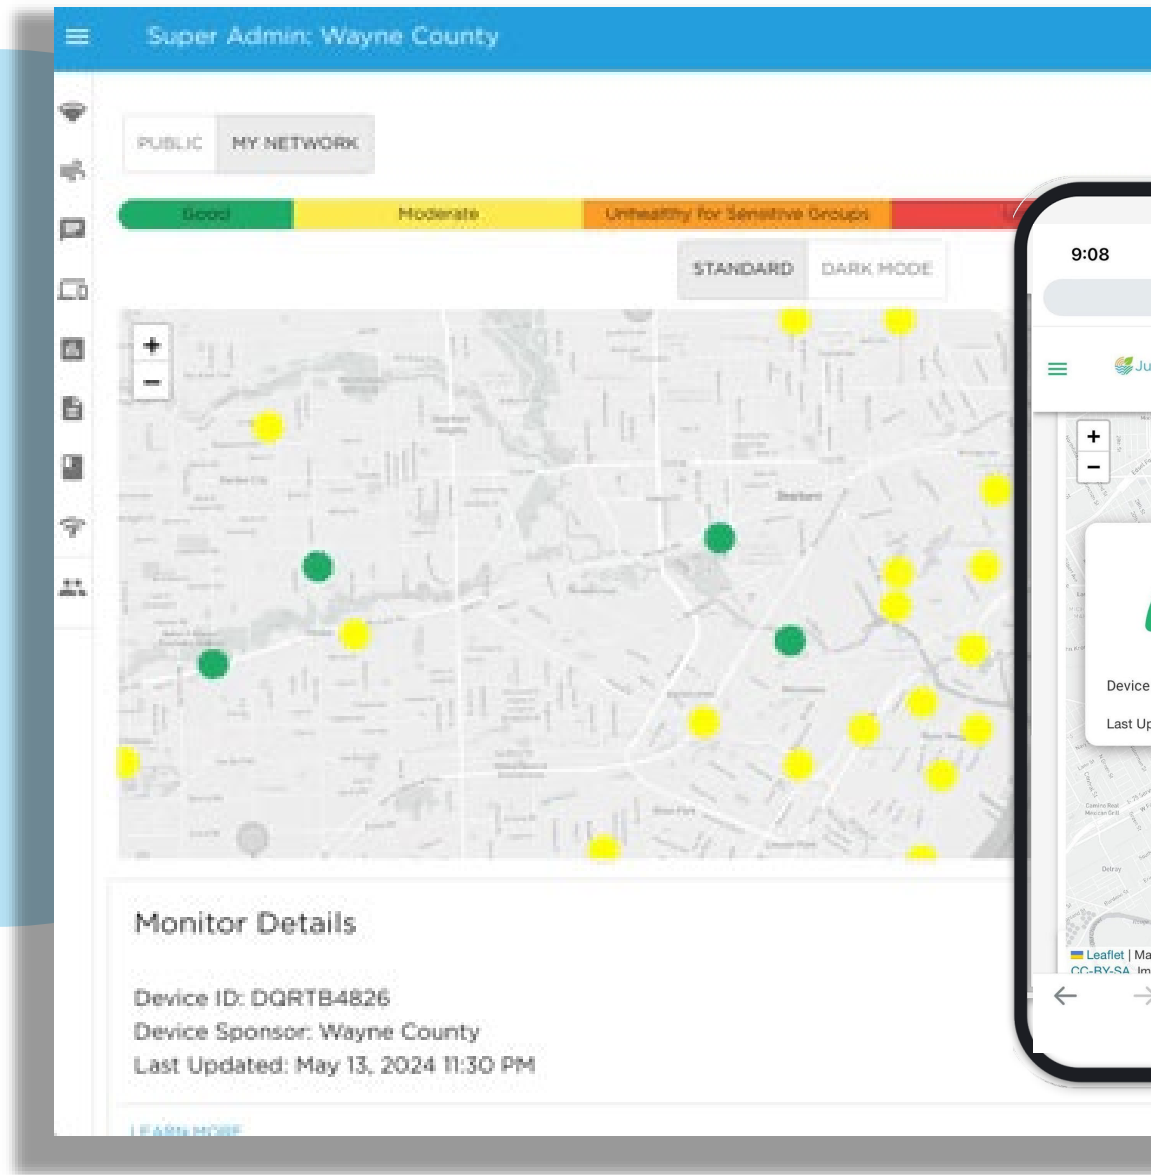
Super Admin: Wayne County

PUBLIC MY NETWORK

Good Moderate Unhealthy for Sensitive Groups

STANDARD DARK MODE

+
−

Monitor Details

Device ID: DQRTB4826
Device Sponsor: Wayne County
Last Updated: May 13, 2024 11:30 PM

LEARN MORE

9:08

Ju

+
−

Device

Last Up

Leaflet | Ma
CC-BY-SA Im